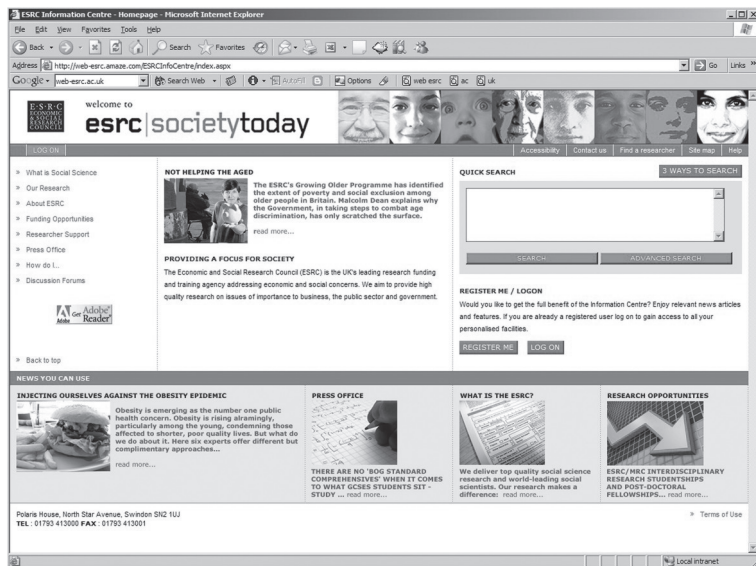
ESRC Information Centre - Homepage - Microsoft Internet Explorer

File Edit View Favorites Tools Help

Back Search Favorites

Address http://web-esrc.amaze.com/ESRCInfoCentre/index.aspx Go Links

Google web-esrc.ac.uk Search Web AutoFill Options web esrc ac uk

E·S·R·C ECONOMIC & SOCIAL RESEARCH COUNCIL

welcome to esrc|societytoday

LOG ON

Accessibility Contact us Find a researcher Site map Help

» What is Social Science
» Our Research
» About ESRC
» Funding Opportunities
» Researcher Support
» Press Office
» How do I...
» Discussion Forums

Get Adobe Reader

» Back to top

NOT HELPING THE AGED

The ESRC's Growing Older Programme has identified the extent of poverty and social exclusion among older people in Britain. Malcolm Dean explains why the Government, in taking steps to combat age discrimination, has only scratched the surface.

read more...

PROVIDING A FOCUS FOR SOCIETY

The Economic and Social Research Council (ESRC) is the UK's leading research funding and training agency addressing economic and social concerns. We aim to provide high quality research on issues of importance to business, the public sector and government.

QUICK SEARCH

3 WAYS TO SEARCH

SEARCH ADVANCED SEARCH

REGISTER ME / LOGON

Would you like to get the full benefit of the Information Centre? Enjoy relevant news articles and features. If you are already a registered user log on to gain access to all your personalised facilities.

REGISTER ME LOG ON

NEWS YOU CAN USE

INJECTING OURSELVES AGAINST THE OBESITY EPIDEMIC

Obesity is emerging as the number one public health concern. Obesity is rising alarmingly, particularly among the young, condemning those affected to shorter, poor quality lives. But what do we do about it. Here six experts offer different but complimentary approaches...

read more...

PRESS OFFICE

THERE ARE NO 'BOG STANDARD COMPREHENSIVES' WHEN IT COMES TO WHAT GCSES STUDENTS SIT - STUDY ... read more...

WHAT IS THE ESRC?

We deliver top quality social science research and world-leading social scientists. Our research makes a difference: read more...

RESEARCH OPPORTUNITIES

ESRC/MRC INTERDISCIPLINARY RESEARCH STUDENTSHIPS AND POST-DOCTORAL FELLOWSHIPS... read more...

Polaris House, North Star Avenue, Swindon SN2 1UJ
TEL : 01793 413000 FAX : 01793 413001

» Terms of Use

Local intranet